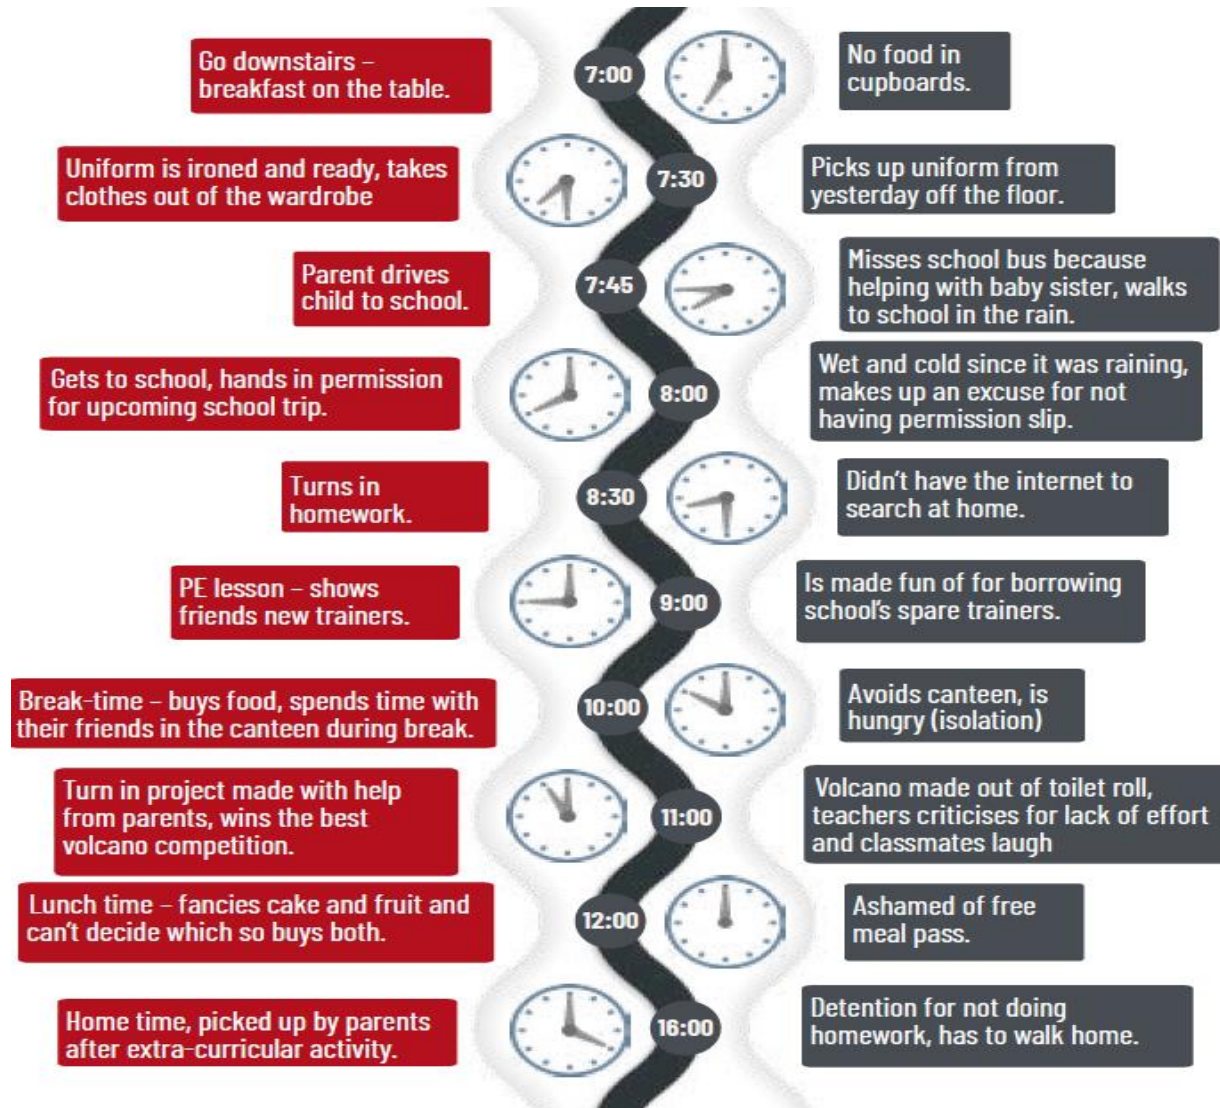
Go downstairs – breakfast on the table.

7:00

No food in cupboards.

Uniform is ironed and ready, takes clothes out of the wardrobe

7:30

Picks up uniform from yesterday off the floor.

Parent drives child to school.

7:45

Misses school bus because helping with baby sister, walks to school in the rain.

Gets to school, hands in permission for upcoming school trip.

8:00

Wet and cold since it was raining, makes up an excuse for not having permission slip.

Turns in homework.

8:30

Didn't have the internet to search at home.

PE lesson – shows friends new trainers.

9:00

Is made fun of for borrowing school's spare trainers.

Break-time – buys food, spends time with their friends in the canteen during break.

10:00

Avoids canteen, is hungry (isolation)

Turn in project made with help from parents, wins the best volcano competition.

11:00

Volcano made out of toilet roll, teachers criticises for lack of effort and classmates laugh

Lunch time – fancies cake and fruit and can't decide which so buys both.

12:00

Ashamed of free meal pass.

Home time, picked up by parents after extra-curricular activity.

16:00

Detention for not doing homework, has to walk home.